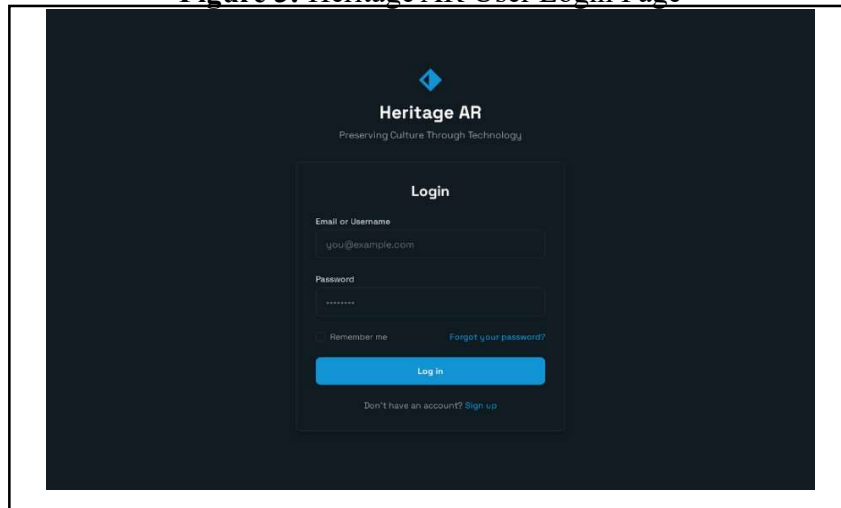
Figure 3: Heritage AR User Login Page

Heritage AR

Preserving Culture Through Technology

Login

Email or Username

you@example.com

Password

••••••••

Remember me

Forgot your password?

Log in

Don't have an account? Sign up